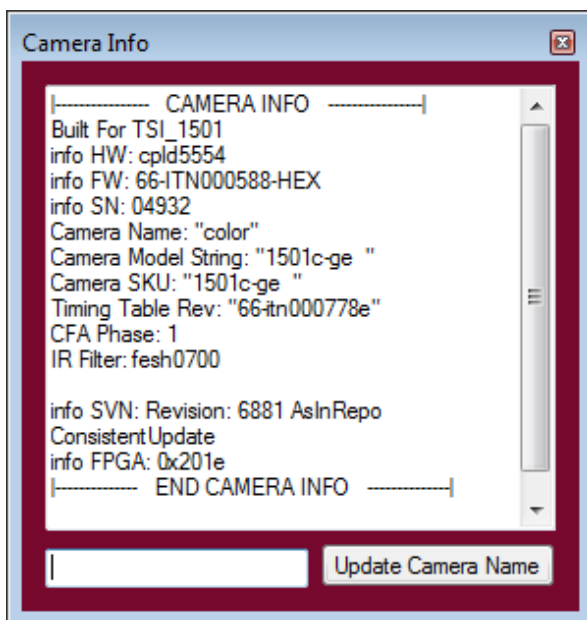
Camera Info

|--------------- CAMERA INFO ---------------|
Built For TSI_1501
info HW: cpld5554
info FW: 66-ITN000588-HEX
info SN: 04932
Camera Name: "color"
Camera Model String: "1501c-ge "
Camera SKU: "1501c-ge "
Timing Table Rev: "66-itn000778e"
CFA Phase: 1
IR Filter: fesh0700

info SVN: Revision: 6881 AsInRepo ConsistentUpdate
info FPGA: 0x201e
|------------ END CAMERA INFO ------------|

Update Camera Name